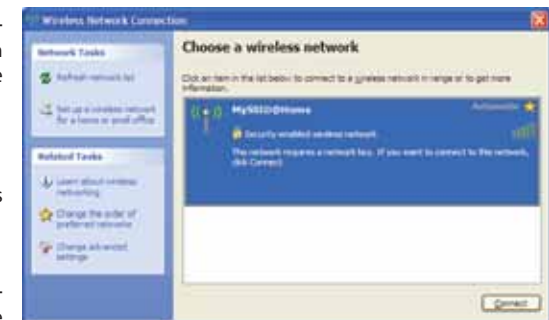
Wireless Network Connection

Network Tasks

Refresh network list

Set up a wireless network for a home or small office

Related Tasks

Learn about wireless networking

Change the order of preferred networks

Change advanced settings

Choose a wireless network

Click an item in the list below to connect to a wireless network in range or to get more information.

MySSID@Home

Automatic

Security-enabled wireless network

This network requires a network key. If you want to connect to this network, click Connect.

Connect